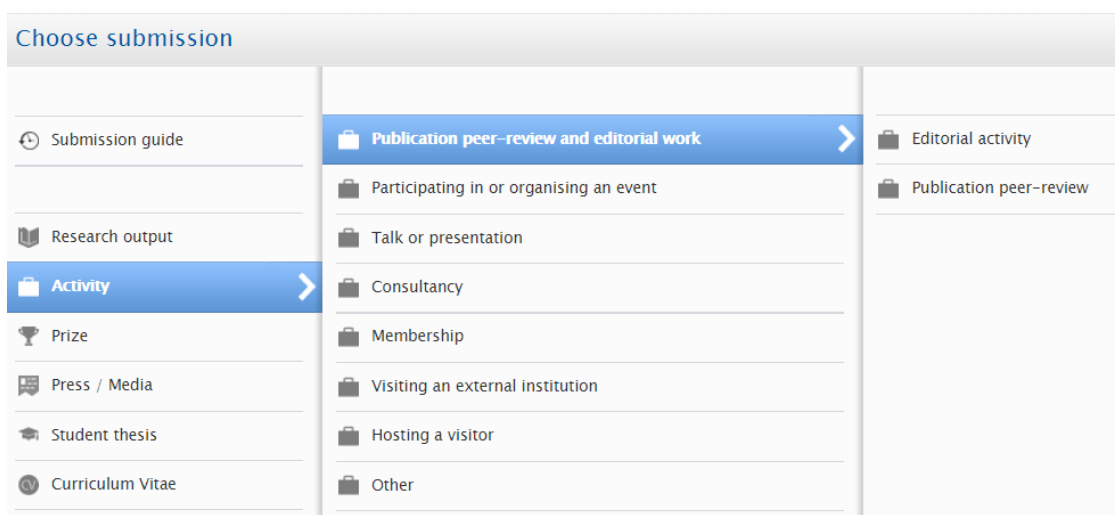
Choose submission

Submission guide

Research output

Activity

Prize

Press / Media

Student thesis

CV Curriculum Vitae

Publication peer-review and editorial work

Participating in or organising an event

Talk or presentation

Consultancy

Membership

Visiting an external institution

Hosting a visitor

Other

Editorial activity

Publication peer-review